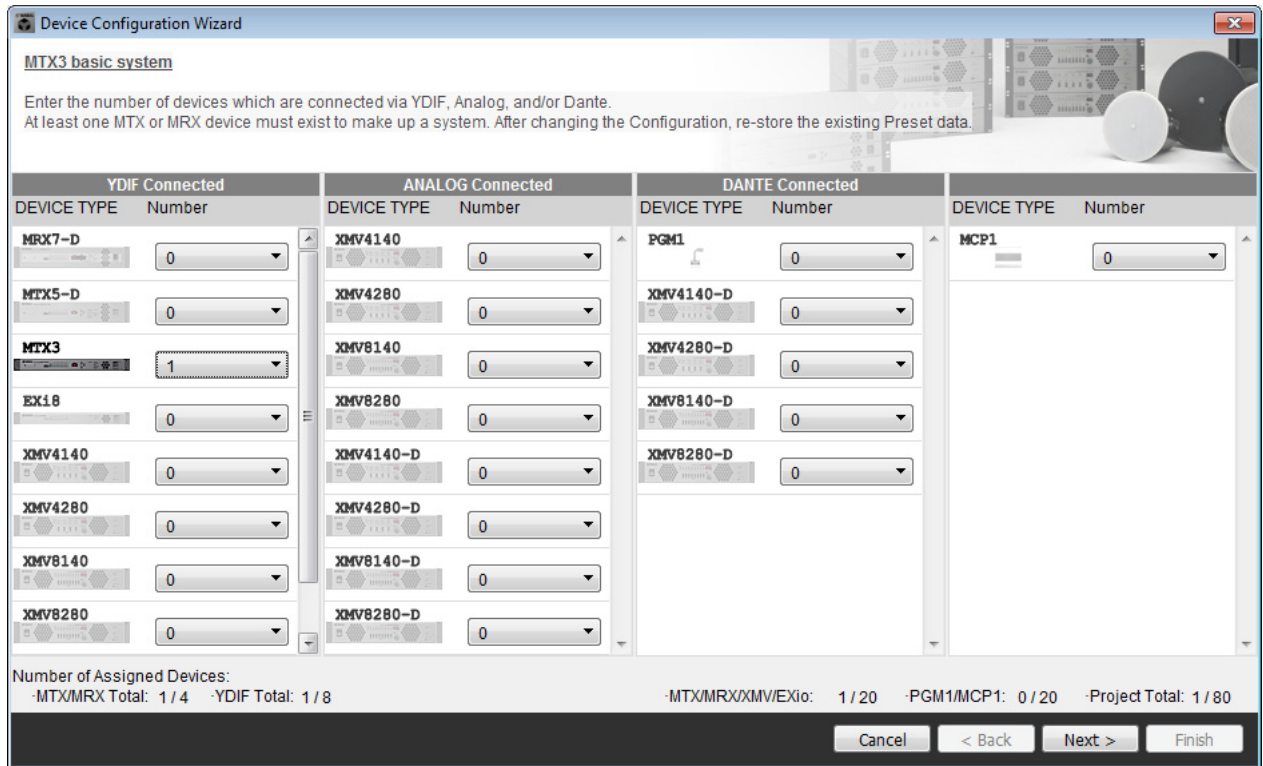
Device Configuration Wizard

MTX3 basic system

Enter the number of devices which are connected via YDIF, Analog, and/or Dante.
At least one MTX or MRX device must exist to make up a system. After changing the Configuration, re-store the existing Preset data.

YDIF Connected
DEVICE TYPE Number
MRX7-D 0
MTX5-D 0
MTX3 1
EXi8 0
XMV4140 0
XMV4280 0
XMV8140 0
XMV8280 0

ANALOG Connected
DEVICE TYPE Number
XMV4140 0
XMV4280 0
XMV8140 0
XMV8280 0
XMV4140-D 0
XMV4280-D 0
XMV8140-D 0
XMV8280-D 0

DANTE Connected
DEVICE TYPE Number
PGM1 0
XMV4140-D 0
XMV4280-D 0
XMV8140-D 0
XMV8280-D 0

DEVICE TYPE Number
MCP1 0

Number of Assigned Devices:
·MTX/MRX Total: 1 / 4 ·YDIF Total: 1 / 8
·MTX/MRX/XMV/EXio: 1 / 20 ·PGM1/MCP1: 0 / 20 ·Project Total: 1 / 80

Cancel < Back Next > Finish